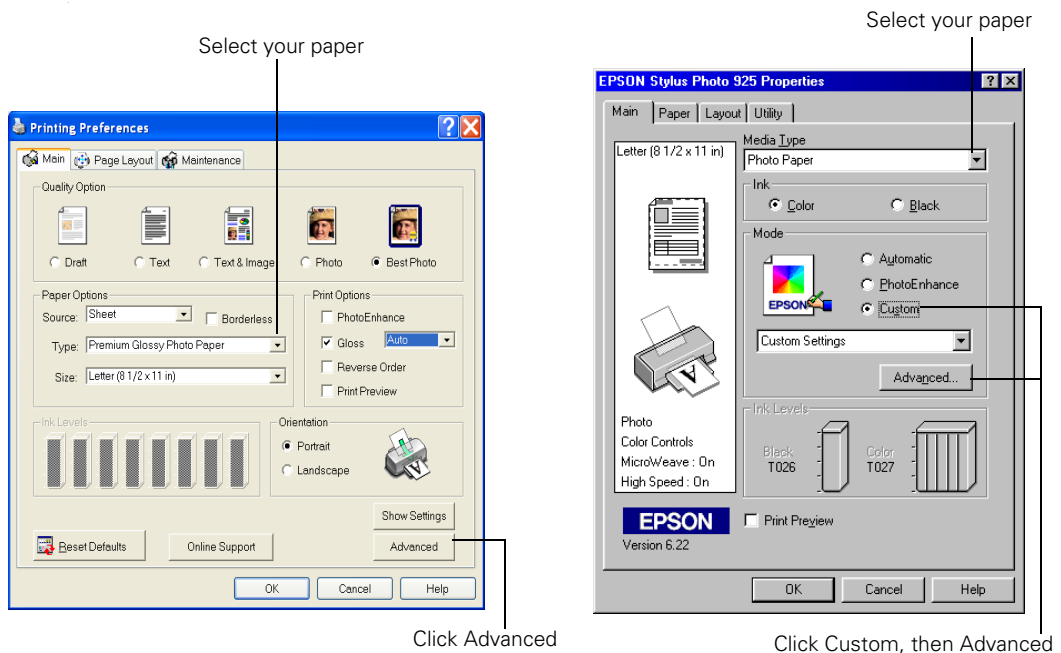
Select your paper

Printing Preferences

Main | Page Layout | Maintenance

Quality Option

Draft | Text | Text & Image | Photo | Best Photo

Paper Options

Source: Sheet

Borderless

Type: Premium Glossy Photo Paper

Size: Letter (8 1/2 x 11 in)

Print Options

PhotoEnhance

Gloss Auto

Reverse Order

Print Preview

Ink Levels

Orientation

Portrait

Landscape

Show Settings

Reset Defaults

Online Support

Advanced

OK | Cancel | Help

Click Advanced

Select your paper

EPSON Stylus Photo 925 Properties

Main | Paper | Layout | Utility

Letter (8 1/2 x 11 in)

Media Type

Photo Paper

Ink

Color

Black

Mode

Automatic

PhotoEnhance

Custom

EPSON

Custom Settings

Advanced...

Photo

Color Controls

MicroWeave : On

High Speed : On

Ink Levels

Black T026

Color T027

EPSON

Version 6.22

Print Preview

OK | Cancel | Help

Click Custom, then Advanced